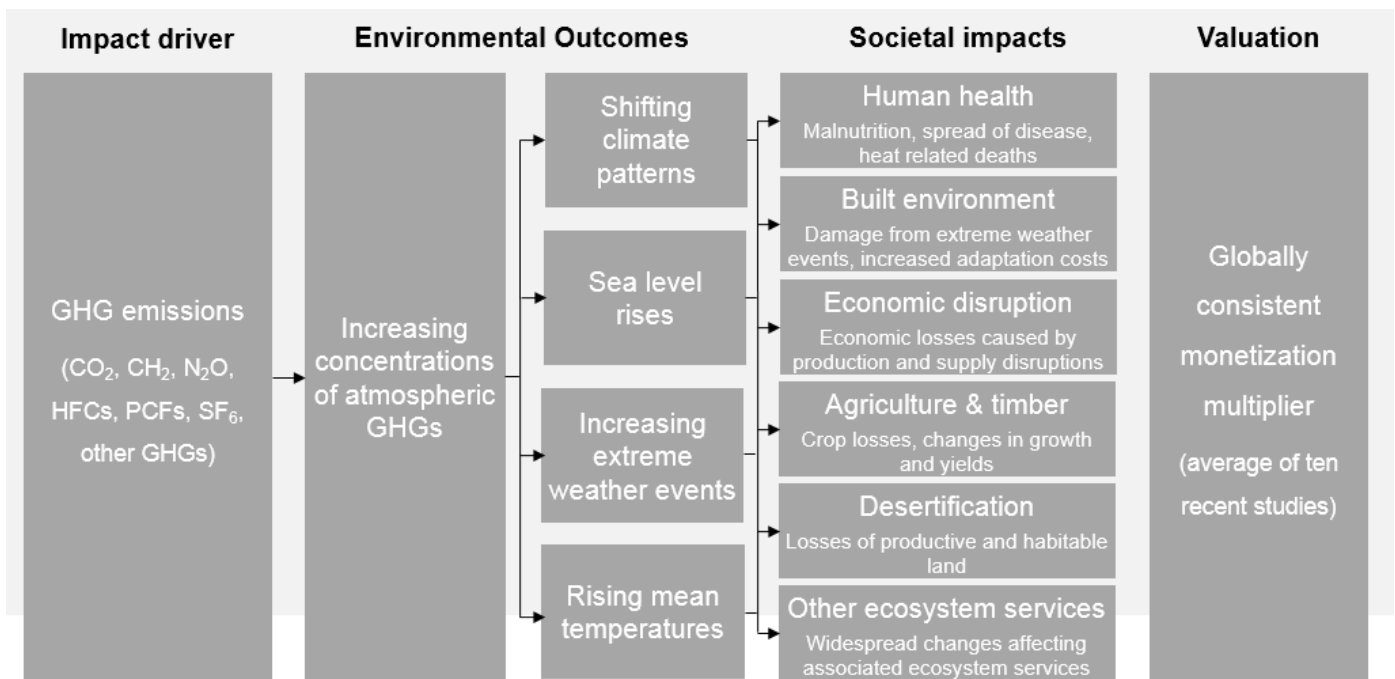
Impact driver

Environmental Outcomes

Societal impacts

Valuation

GHG emissions

($CO_2$, $CH_2$, $N_2O$, HFCs, PCFs, $SF_6$, other GHGs)

Increasing concentrations of atmospheric GHGs

Shifting climate patterns

Sea level rises

Increasing extreme weather events

Rising mean temperatures

Human health
Malnutrition, spread of disease, heat related deaths

Built environment
Damage from extreme weather events, increased adaptation costs

Economic disruption
Economic losses caused by production and supply disruptions

Agriculture & timber
Crop losses, changes in growth and yields

Desertification
Losses of productive and habitable land

Other ecosystem services
Widespread changes affecting associated ecosystem services

Globally consistent monetization multiplier

(average of ten recent studies)